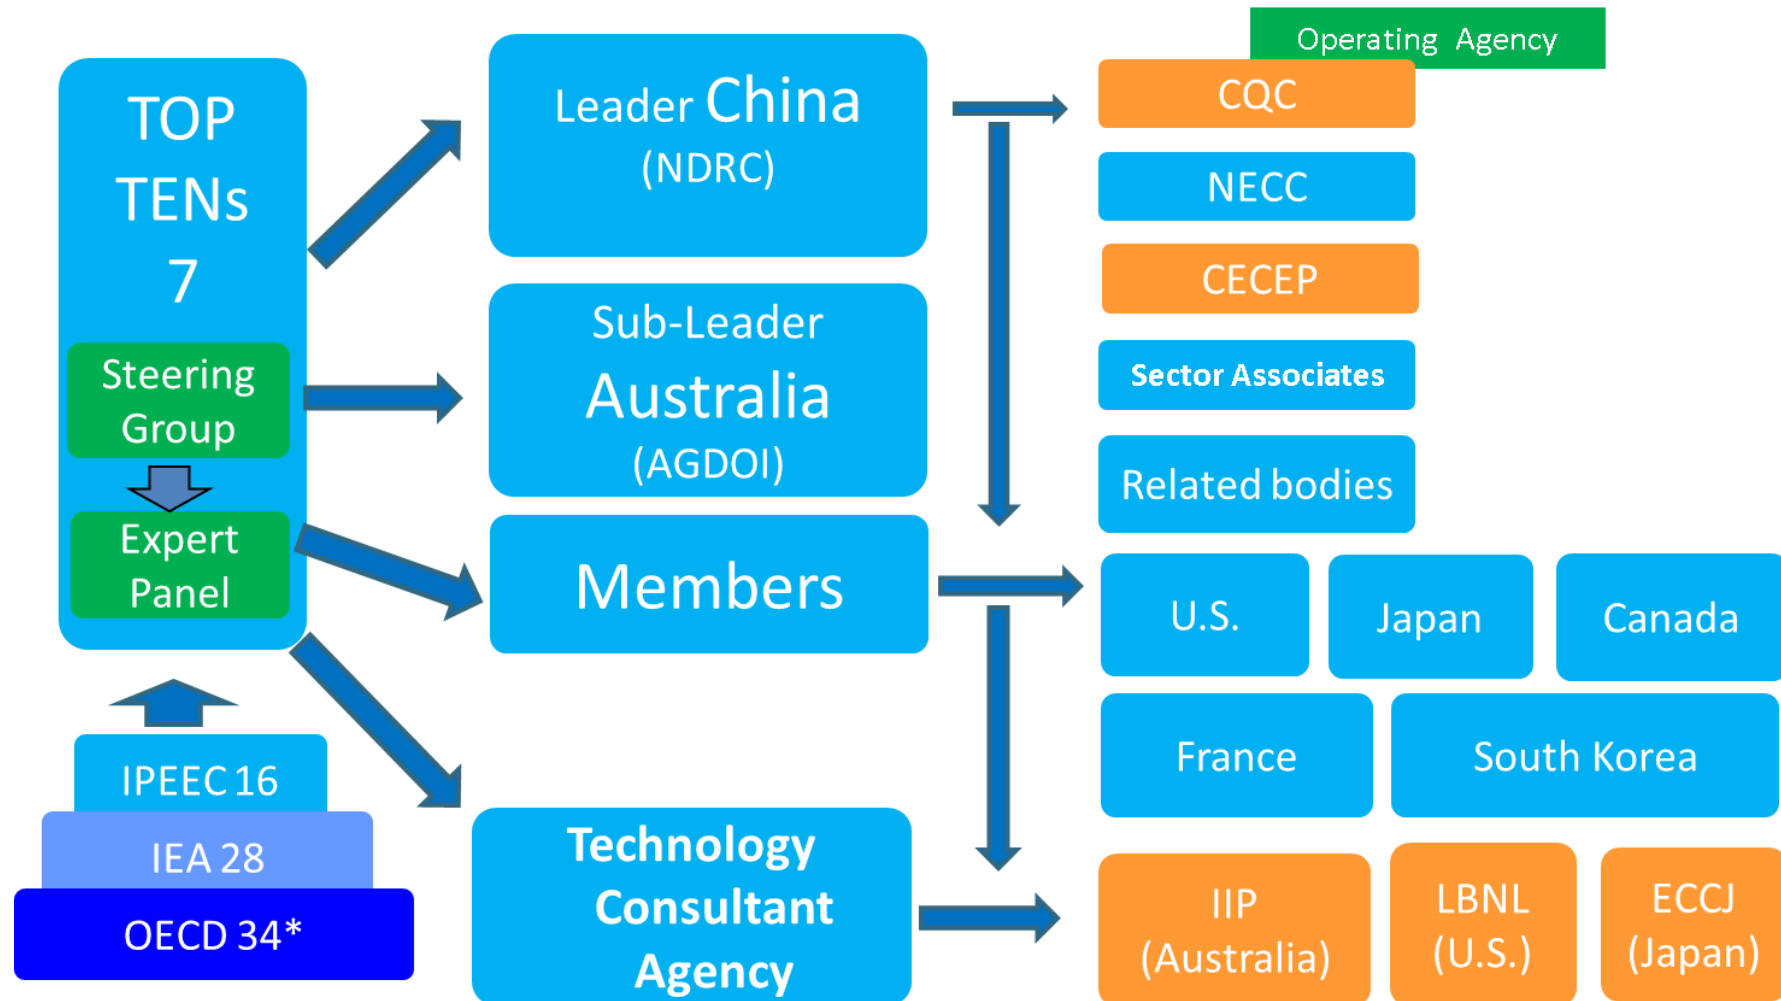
TOP TENs 7

Steering Group

Expert Panel

IPEEC 16

IEA 28

OECD 34*

Leader China (NDRC)

Sub-Leader Australia (AGDOI)

Members

Technology Consultant Agency

Operating Agency

CQC

NECC

CECEP

Sector Associates

Related bodies

U.S.

Japan

Canada

France

South Korea

IIP (Australia)

LBNL (U.S.)

ECCJ (Japan)